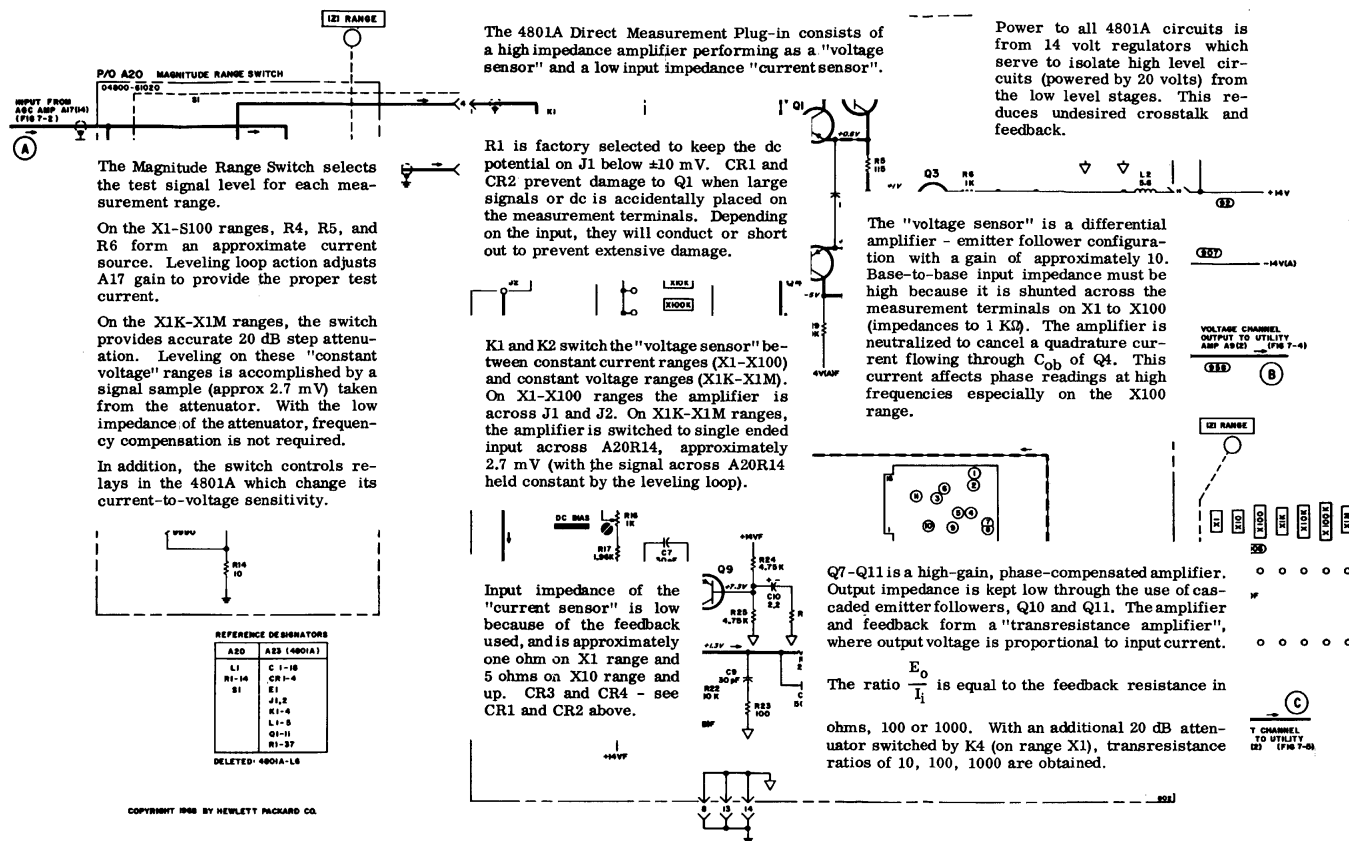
(Z) RANGE

P/O A20 MAGNITUDE RANGE SWITCH

04800-61020

S1

INPUT FROM A6C AMP A17(14) (FIG 7-2)

A

The Magnitude Range Switch selects the test signal level for each measurement range.

On the X1-S100 ranges, R4, R5, and R6 form an approximate current source. Leveling loop action adjusts A17 gain to provide the proper test current.

On the X1K-X1M ranges, the switch provides accurate 20 dB step attenuation. Leveling on these "constant voltage" ranges is accomplished by a signal sample (approx 2.7 mV) taken from the attenuator. With the low impedance of the attenuator, frequency compensation is not required.

In addition, the switch controls relays in the 4801A which change its current-to-voltage sensitivity.

R14 10

REFERENCE DESIGNATORS

| A20 | A23 (4801A) |
|---|---|
| L1 R1-14 S1 | C 1-18 CR 1-4 E1 J1,2 K1-4 L1-5 Q1-11 R1-37 |

DELETED: 4801A-L6

COPYRIGHT 1968 BY HEWLETT PACKARD CO.

The 4801A Direct Measurement Plug-in consists of a high impedance amplifier performing as a "voltage sensor" and a low input impedance "current sensor".

K1

R1 is factory selected to keep the dc potential on J1 below ±10 mV. CR1 and CR2 prevent damage to Q1 when large signals or dc is accidentally placed on the measurement terminals. Depending on the input, they will conduct or short out to prevent extensive damage.

J2

X10K

X100K

K1 and K2 switch the "voltage sensor" between constant current ranges (X1-X100) and constant voltage ranges (X1K-X1M). On X1-X100 ranges the amplifier is across J1 and J2. On X1K-X1M ranges, the amplifier is switched to single ended input across A20R14, approximately 2.7 mV (with the signal across A20R14 held constant by the leveling loop).

DC BIAS

R16 1K

R17 1.96K

C7

+14VF

R24 4.75K

Q9

C10 2.2

R25 4.75K

+1.3V

C9 30 pF

R22 10K

R23 100

Input impedance of the "current sensor" is low because of the feedback used, and approximately one ohm on X1 range and 5 ohms on X10 range and up. CR3 and CR4 - see CR1 and CR2 above.

+14VF

8 13 14

Q1

+0.6V

R5 115

Q3

R6 1K

L2 5.6

+14V

-5V

4V(A)F

Power to all 4801A circuits is from 14 volt regulators which serve to isolate high level circuits (powered by 20 volts) from the low level stages. This reduces undesired crosstalk and feedback.

The "voltage sensor" is a differential amplifier - emitter follower configuration with a gain of approximately 10. Base-to-base input impedance must be high because it is shunted across the measurement terminals on X1 to X100 (impedances to 1 KΩ). The amplifier is neutralized to cancel a quadrature current flowing through $C_{ob}$ of Q4. This current affects phase readings at high frequencies especially on the X100 range.

-14V(A)

VOLTAGE CHANNEL OUTPUT TO UTILITY AMP A9(2) (FIG 7-4)

B

(Z) RANGE

X1 X10 X100 X1K X10K X100K

Q7-Q11 is a high-gain, phase-compensated amplifier. Output impedance is kept low through the use of cascaded emitter followers, Q10 and Q11. The amplifier and feedback form a "transresistance amplifier", where output voltage is proportional to input current.

The ratio $\frac{E_o}{I_i}$ is equal to the feedback resistance in

ohms, 100 or 1000. With an additional 20 dB attenuator switched by K4 (on range X1), transresistance ratios of 10, 100, 1000 are obtained.

C

T CHANNEL TO UTILITY (2) (FIG 7-5)